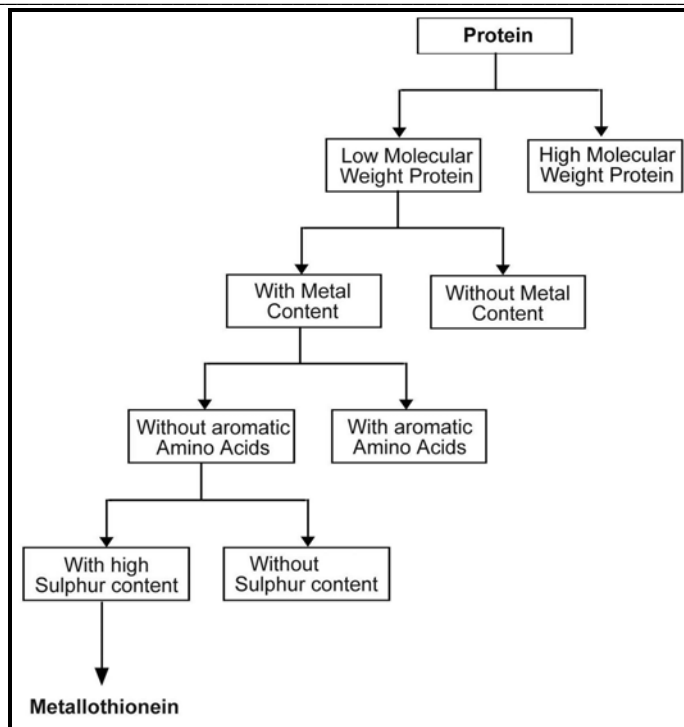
Protein

Low Molecular Weight Protein

High Molecular Weight Protein

With Metal Content

Without Metal Content

Without aromatic Amino Acids

With aromatic Amino Acids

With high Sulphur content

Without Sulphur content

Metallothionein